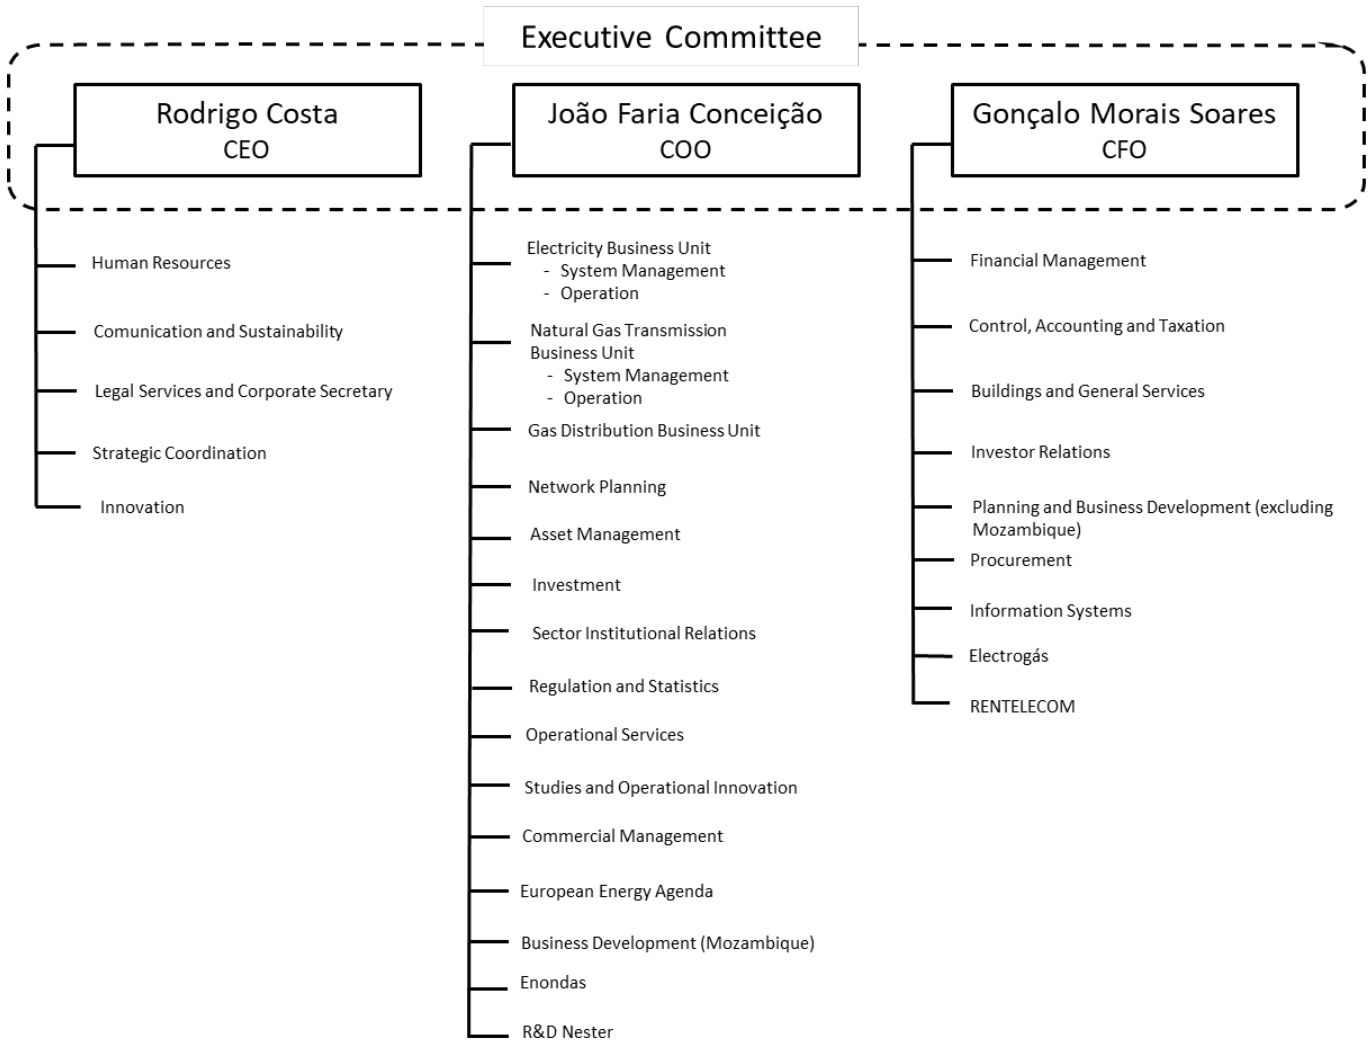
Executive Committee

Rodrigo Costa
CEO

João Faria Conceição
COO

Gonçalo Morais Soares
CFO

Human Resources

Comunication and Sustainability

Legal Services and Corporate Secretary

Strategic Coordination

Innovation

Electricity Business Unit
- System Management
- Operation

Natural Gas Transmission Business Unit
- System Management
- Operation

Gas Distribution Business Unit

Network Planning

Asset Management

Investment

Sector Institutional Relations

Regulation and Statistics

Operational Services

Studies and Operational Innovation

Commercial Management

European Energy Agenda

Business Development (Mozambique)

Enondas

R&D Nester

Financial Management

Control, Accounting and Taxation

Buildings and General Services

Investor Relations

Planning and Business Development (excluding Mozambique)

Procurement

Information Systems

Electrogás

RENTELECOM